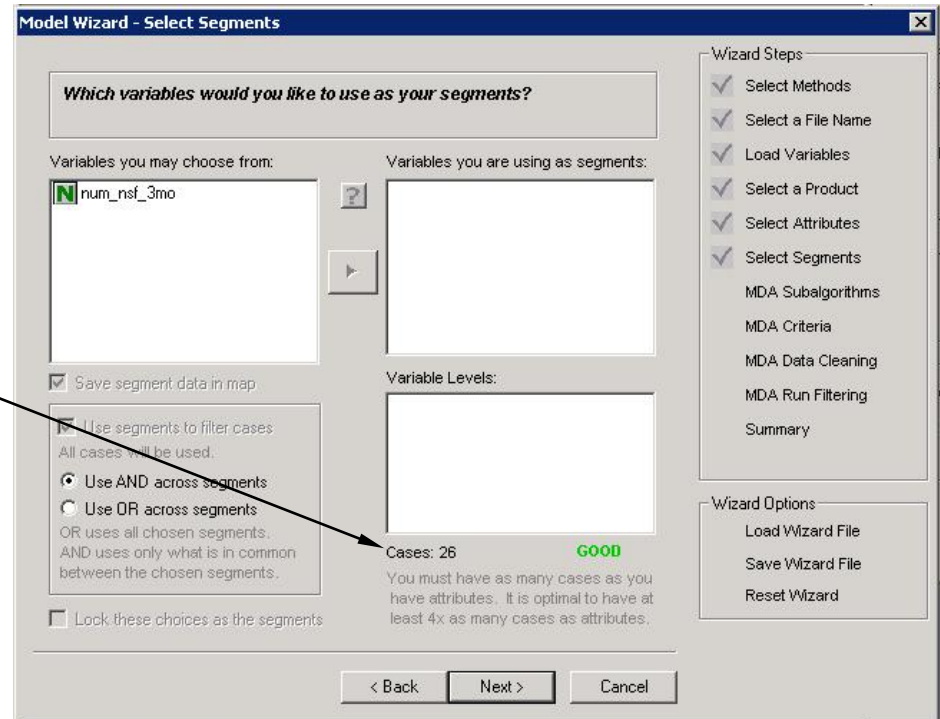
Model Wizard - Select Segments

Which variables would you like to use as your segments?

Variables you may choose from:

N num_nsf_3mo

?

Variables you are using as segments:

Save segment data in map

Use segments to filter cases

All cases will be used.

Use AND across segments

Use OR across segments

OR uses all chosen segments. AND uses only what is in common between the chosen segments.

Lock these choices as the segments

Variable Levels:

Cases: 26 GOOD

You must have as many cases as you have attributes. It is optimal to have at least 4x as many cases as attributes.

Wizard Steps

Select Methods

Select a File Name

Load Variables

Select a Product

Select Attributes

Select Segments

MDA Subalgorithms

MDA Criteria

MDA Data Cleaning

MDA Run Filtering

Summary

Wizard Options

Load Wizard File

Save Wizard File

Reset Wizard

< Back

Next >

Cancel